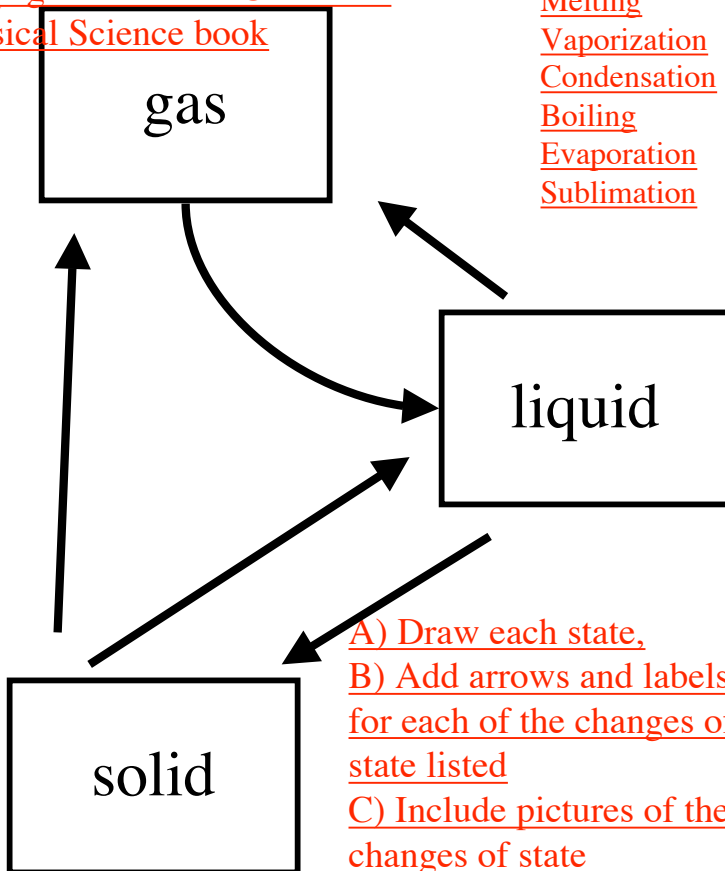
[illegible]
sical Science book

Melting
Vaporization
Condensation
Boiling
Evaporation
Sublimation

gas

liquid

solid

A) Draw each state,
B) Add arrows and labels
for each of the changes of
state listed
C) Include pictures of the
changes of state